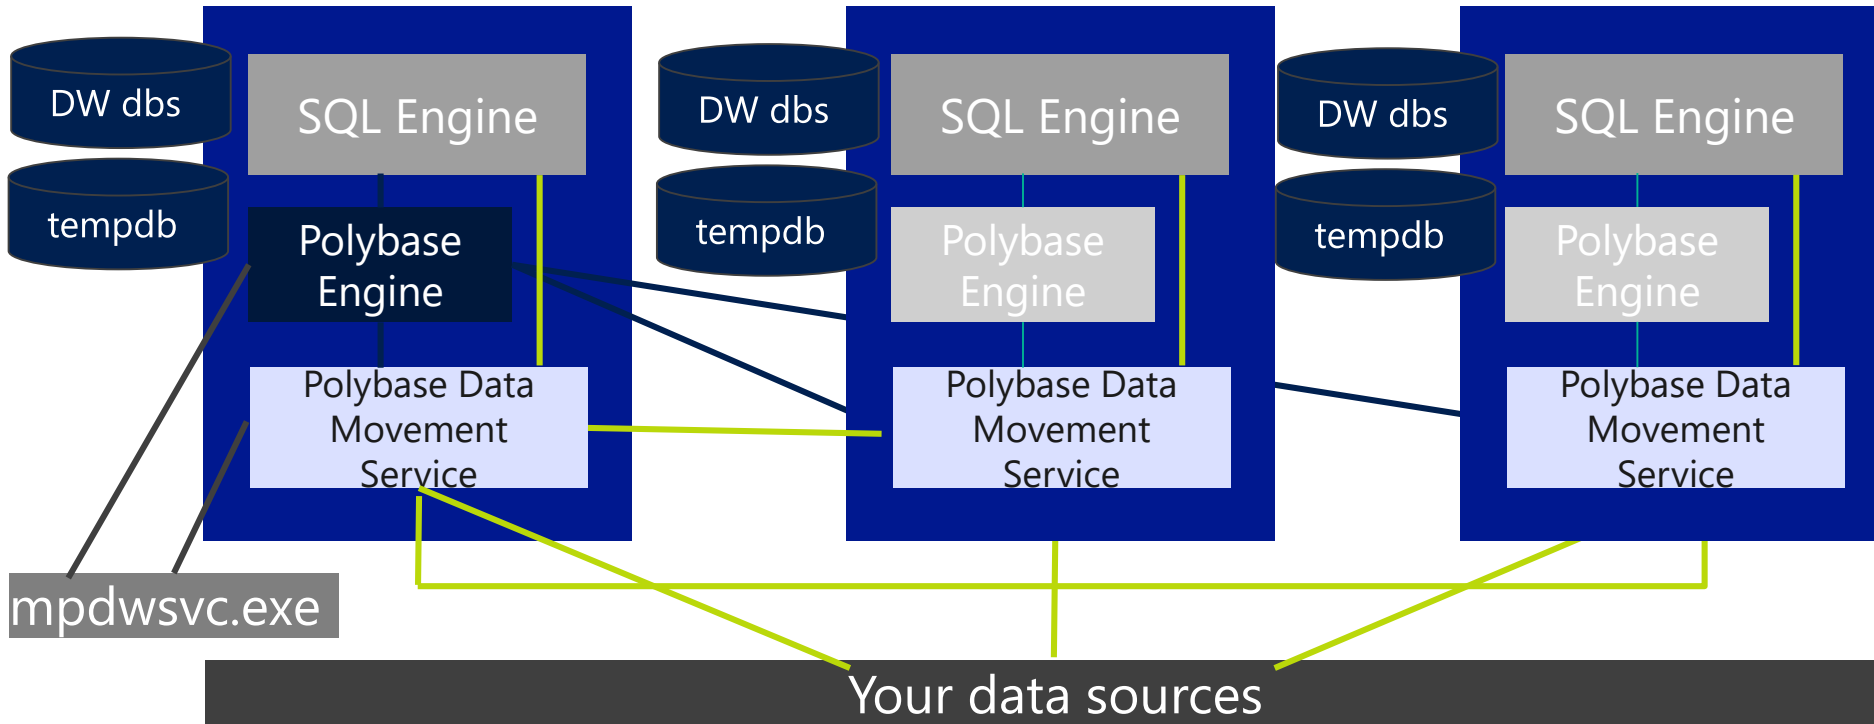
DW dbs

tempdb

SQL Engine

Polybase Engine

Polybase Data Movement Service

DW dbs

tempdb

SQL Engine

Polybase Engine

Polybase Data Movement Service

DW dbs

tempdb

SQL Engine

Polybase Engine

Polybase Data Movement Service

mpdwsvc.exe

Your data sources